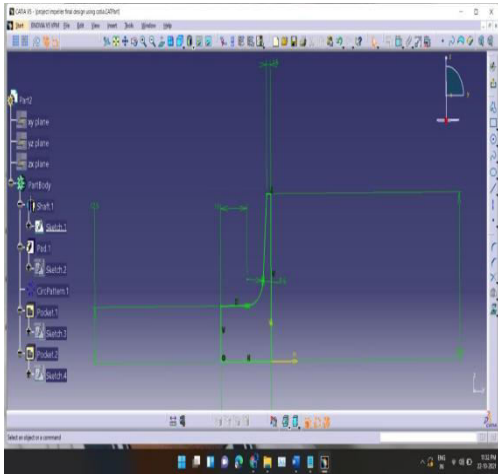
CATIA V5 - [project impeller final design using catia.CATPart]

Start ENOVIA V5 VPM File Edit View Insert Tools Window Help

Part2
xy plane
yz plane
zx plane
PartBody
Shaft.1
Sketch.1
Pad.1
Sketch.2
CircPattern.1
Pocket.1
Sketch.3
Pocket.2
Sketch.4

Select an object or a command